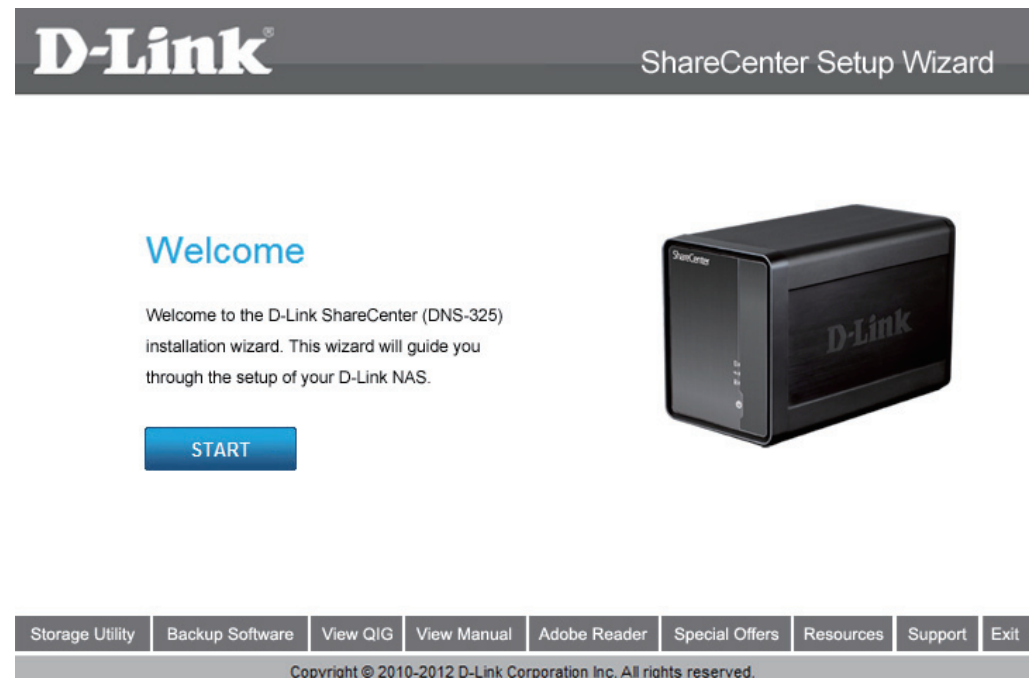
D-Link®

ShareCenter Setup Wizard

Welcome

Welcome to the D-Link ShareCenter (DNS-325) installation wizard. This wizard will guide you through the setup of your D-Link NAS.

START

ShareCenter

D-Link

Storage Utility | Backup Software | View QIG | View Manual | Adobe Reader | Special Offers | Resources | Support | Exit

Copyright © 2010-2012 D-Link Corporation Inc. All rights reserved.